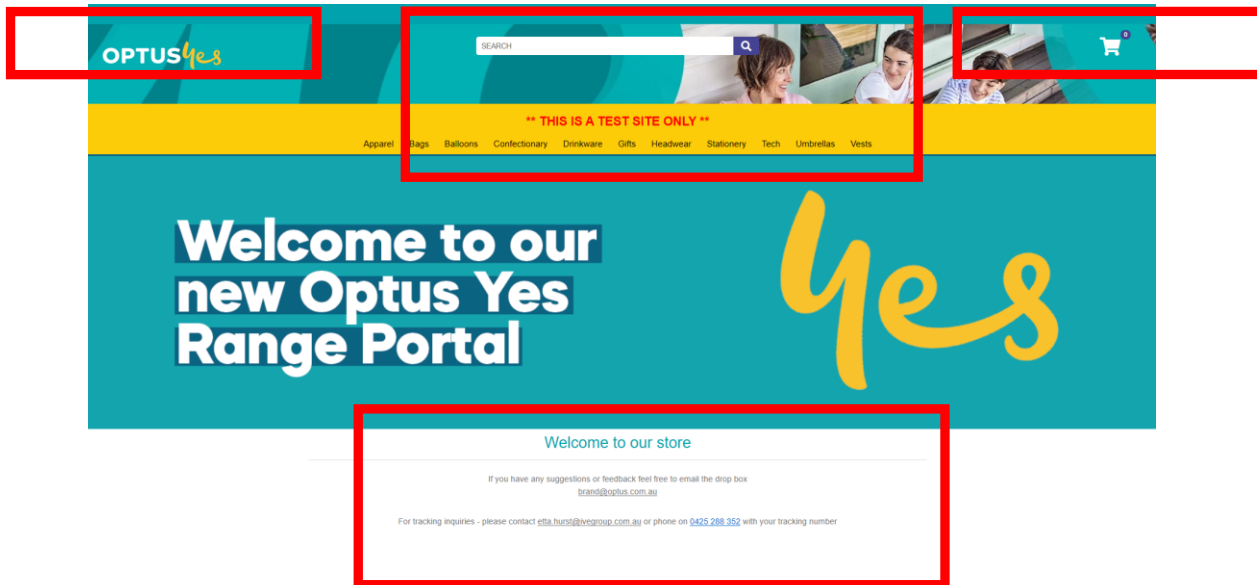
OPTUS Yes

SEARCH

0

** THIS IS A TEST SITE ONLY **

Apparel Bags Balloons Confectionary Drinkware Gifts Headwear Stationery Tech Umbrellas Vests

Welcome to our new Optus Yes Range Portal

Yes

Welcome to our store

If you have any suggestions or feedback feel free to email the drop box brand@optus.com.au

For tracking inquiries - please contact etta.hurst@ivegroup.com.au or phone on 0425 288 352 with your tracking number